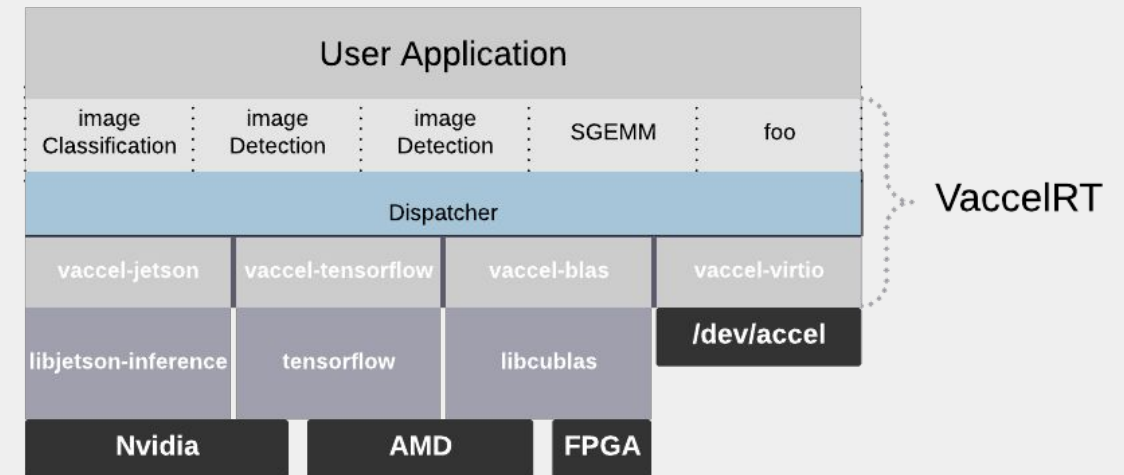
User Application

image Classification

image Detection

image Detection

SGEMM

foo

Dispatcher

VaccelRT

vaccel-jetson

vaccel-tensorflow

vaccel-blas

vaccel-virtio

libjetson-inference

tensorflow

libcublas

/dev/accel

Nvidia

AMD

FPGA